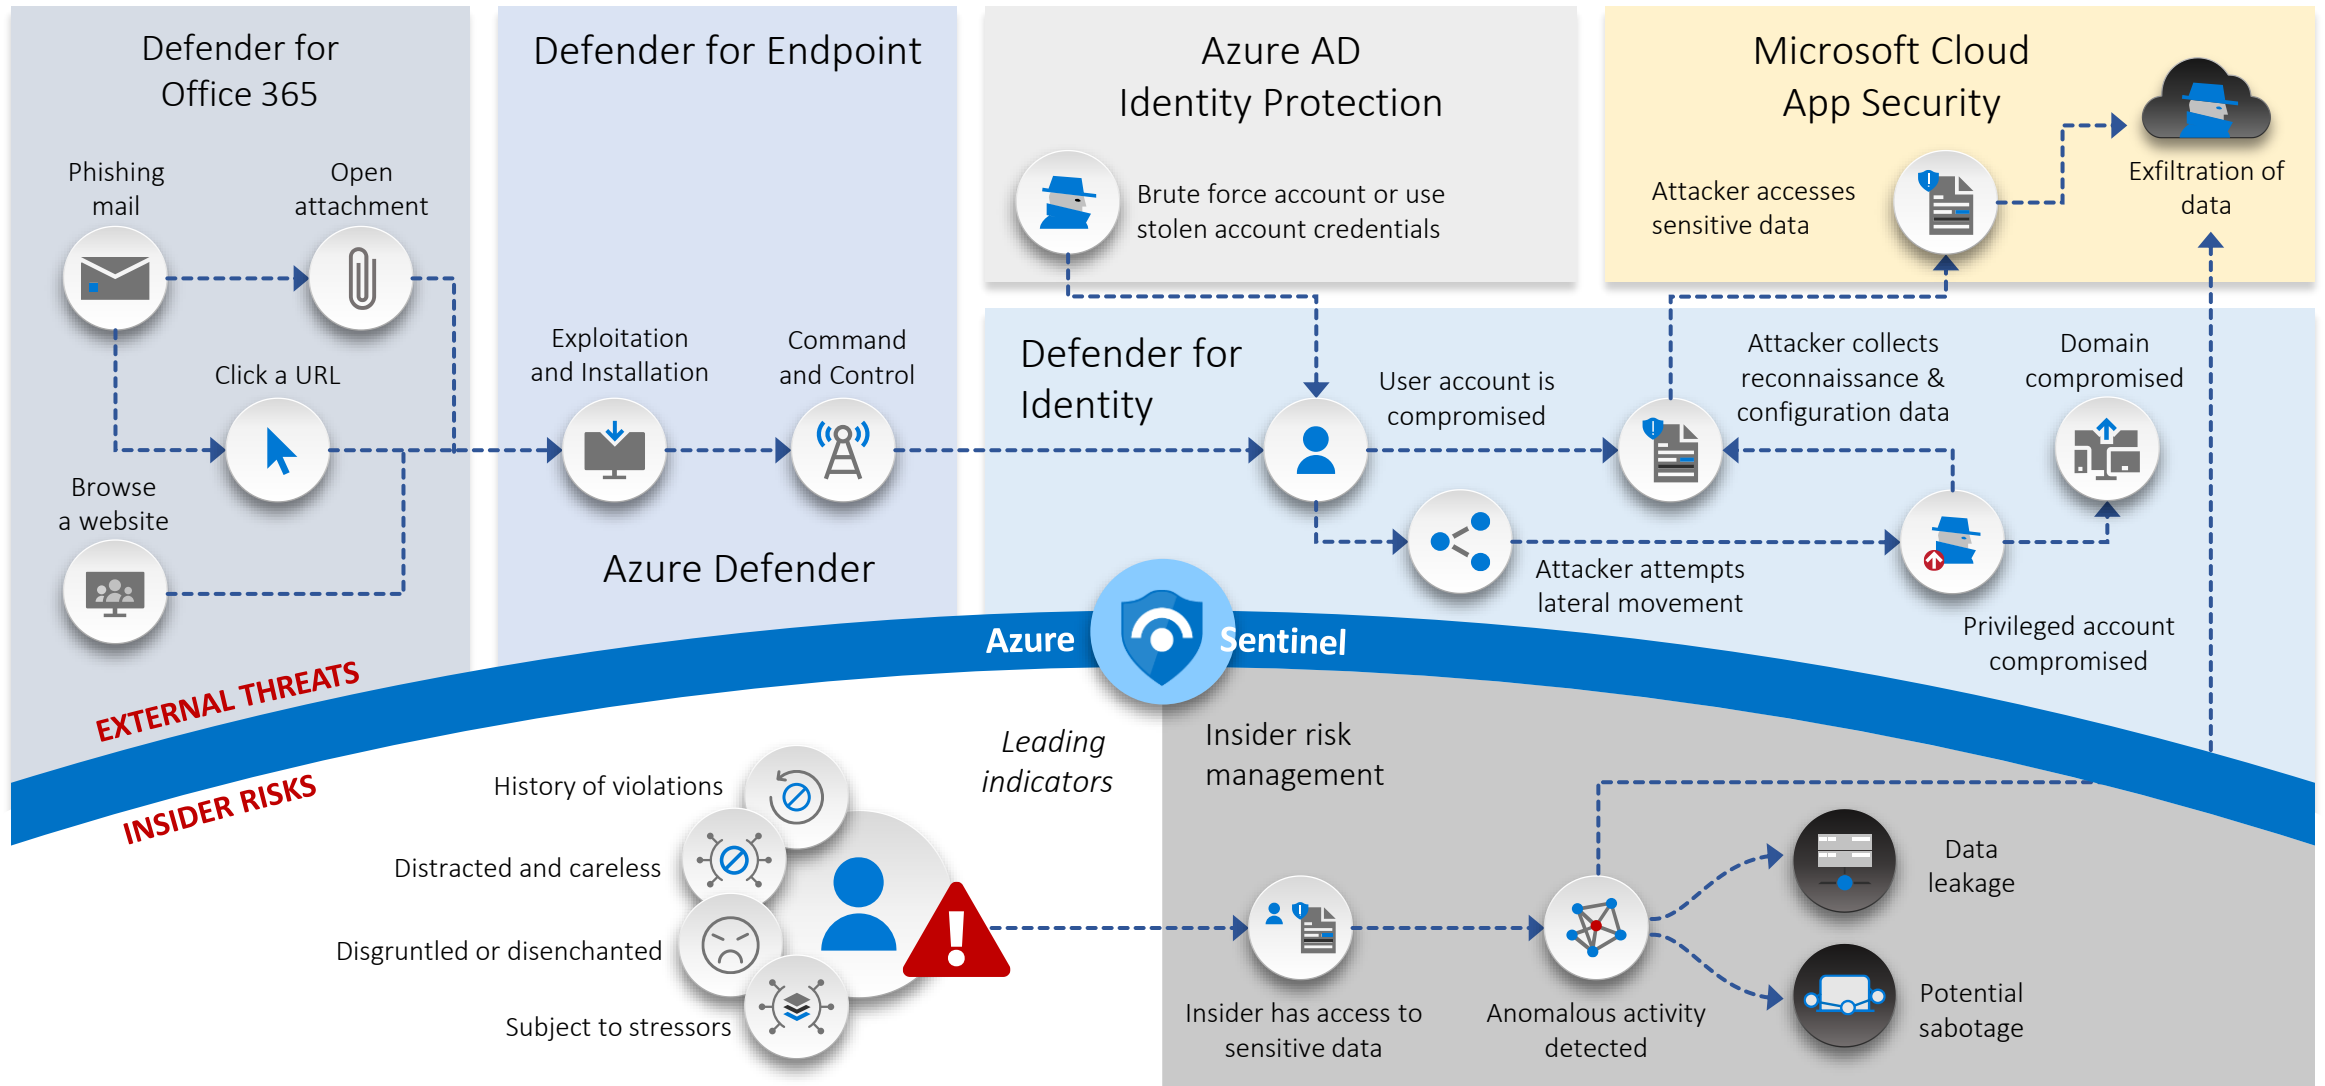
Defender for Office 365

Phishing mail

Open attachment

Click a URL

Browse a website

Defender for Endpoint

Exploitation and Installation

Command and Control

Azure Defender

Azure AD Identity Protection

Brute force account or use stolen account credentials

Microsoft Cloud App Security

Attacker accesses sensitive data

Exfiltration of data

Defender for Identity

User account is compromised

Attacker collects reconnaissance & configuration data

Domain compromised

Attacker attempts lateral movement

Privileged account compromised

Azure Sentinel

EXTERNAL THREATS

INSIDER RISKS

Leading indicators

History of violations

Distracted and careless

Disgruntled or disenchanted

Subject to stressors

Insider risk management

Insider has access to sensitive data

Anomalous activity detected

Data leakage

Potential sabotage